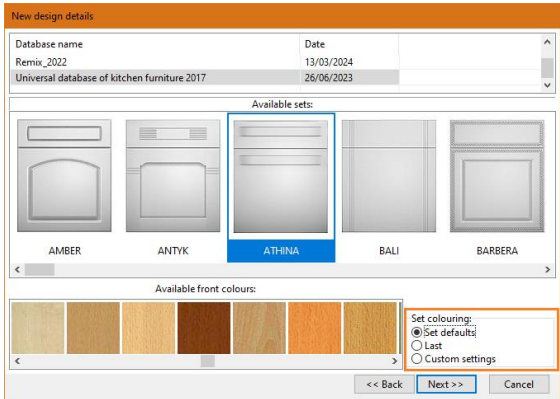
New design details

| Database name | Date |
|---|---|
| Remix_2022 | 13/03/2024 |
| Universal database of kitchen furniture 2017 | 26/06/2023 |

Available sets:

AMBER
ANTYK
ATHINA
BALI
BARBERA

Available front colours:

Set colouring:
Set defaults
Last
Custom settings

<< Back
Next >>
Cancel